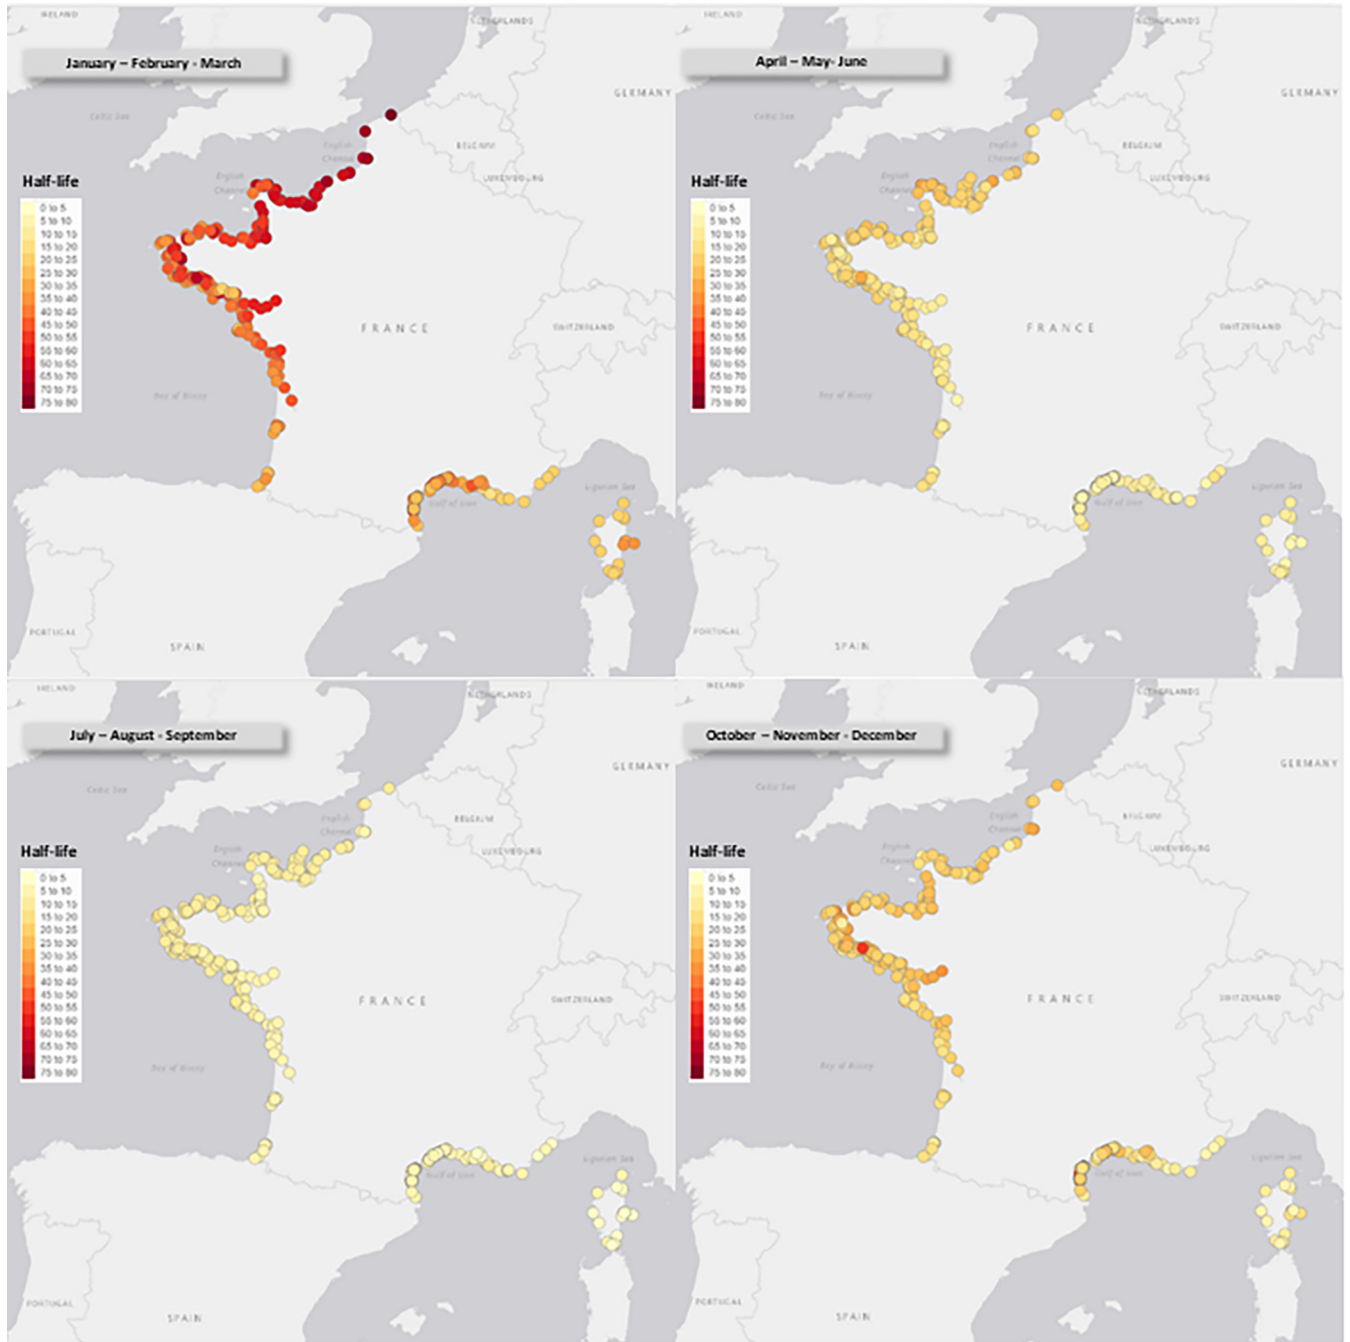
IRELAND

NETHERLANDS

January – February - March

GERMANY

Celtic Sea

BELGIUM

English Channel

LUXEMBOURG

Half-life

0 to 5
5 to 10
10 to 15
15 to 20
20 to 25
25 to 30
30 to 35
35 to 40
40 to 45
45 to 50
50 to 55
55 to 60
60 to 65
65 to 70
70 to 75
75 to 80

FRANCE

SWITZERLAND

Bay of Biscay

Ligurian Sea

Gulf of Lion

PORTUGAL

SPAIN

IRELAND

NETHERLANDS

April – May- June

GERMANY

Celtic Sea

BELGIUM

English Channel

LUXEMBOURG

Half-life

0 to 5
5 to 10
10 to 15
15 to 20
20 to 25
25 to 30
30 to 35
35 to 40
40 to 45
45 to 50
50 to 55
55 to 60
60 to 65
65 to 70
70 to 75
75 to 80

FRANCE

SWITZERLAND

Bay of Biscay

Ligurian Sea

Gulf of Lion

PORTUGAL

SPAIN

IRELAND

NETHERLANDS

July – August - September

GERMANY

Celtic Sea

BELGIUM

English Channel

LUXEMBOURG

Half-life

0 to 5
5 to 10
10 to 15
15 to 20
20 to 25
25 to 30
30 to 35
35 to 40
40 to 45
45 to 50
50 to 55
55 to 60
60 to 65
65 to 70
70 to 75
75 to 80

FRANCE

SWITZERLAND

Bay of Biscay

Ligurian Sea

Gulf of Lion

PORTUGAL

SPAIN

IRELAND

NETHERLANDS

October – November - December

GERMANY

Celtic Sea

BELGIUM

English Channel

LUXEMBOURG

Half-life

0 to 5
5 to 10
10 to 15
15 to 20
20 to 25
25 to 30
30 to 35
35 to 40
40 to 45
45 to 50
50 to 55
55 to 60
60 to 65
65 to 70
70 to 75
75 to 80

FRANCE

SWITZERLAND

Bay of Biscay

Ligurian Sea

Gulf of Lion

PORTUGAL

SPAIN